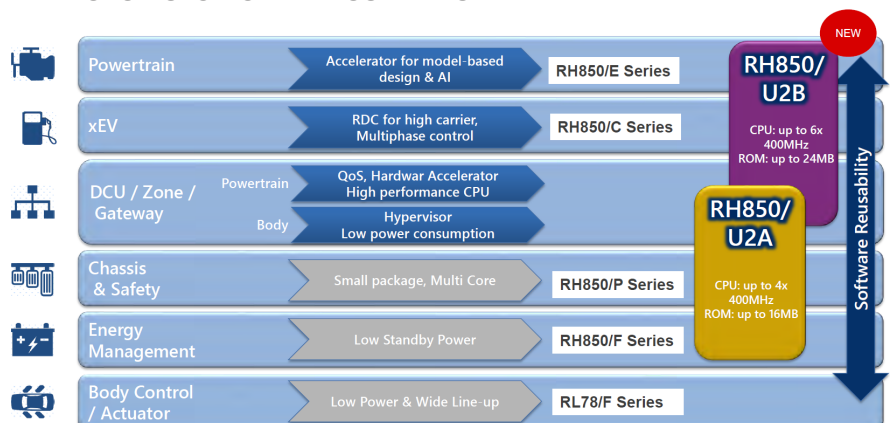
NEW

Powertrain
Accelerator for model-based design & AI
RH850/E Series

xEV
RDC for high carrier, Multiphase control
RH850/C Series

DCU / Zone / Gateway
Powertrain
QoS, Hardwar Accelerator High performance CPU
Body
Hypervisor Low power consumption

Chassis & Safety
Small package, Multi Core
RH850/P Series

Energy Management
Low Standby Power
RH850/F Series

Body Control / Actuator
Low Power & Wide Line-up
RL78/F Series

RH850/ U2B
CPU: up to 6x 400MHz
ROM: up to 24MB

RH850/ U2A
CPU: up to 4x 400MHz
ROM: up to 16MB

Software Reusability